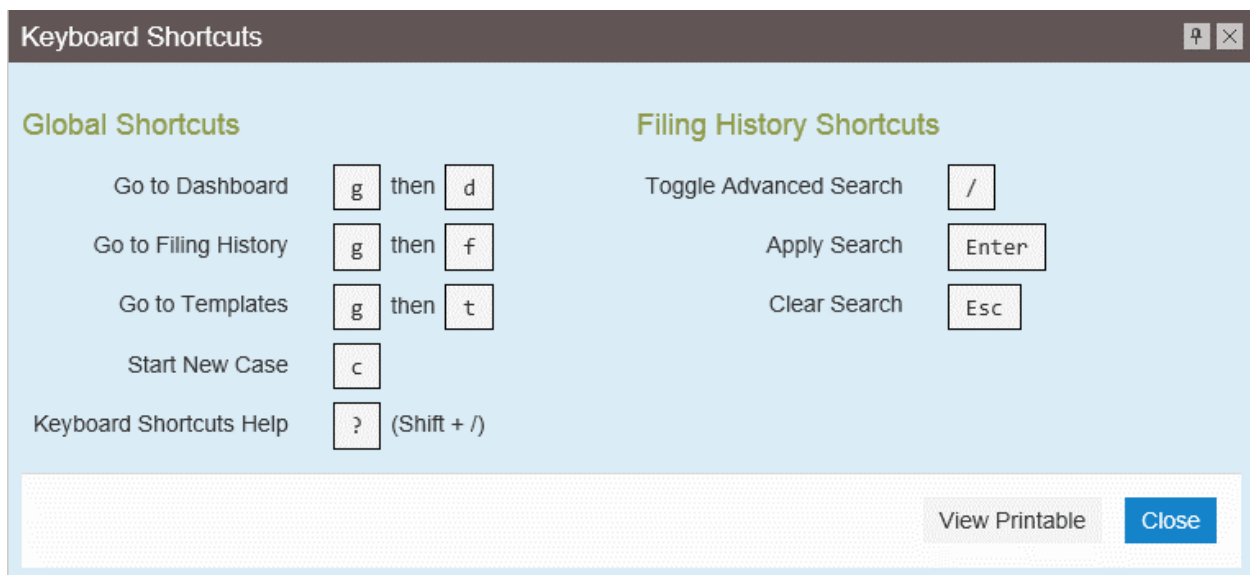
Keyboard Shortcuts

Global Shortcuts

Go to Dashboard g then d

Go to Filing History g then f

Go to Templates g then t

Start New Case c

Keyboard Shortcuts Help ? (Shift + /)

Filing History Shortcuts

Toggle Advanced Search /

Apply Search Enter

Clear Search Esc

View Printable

Close